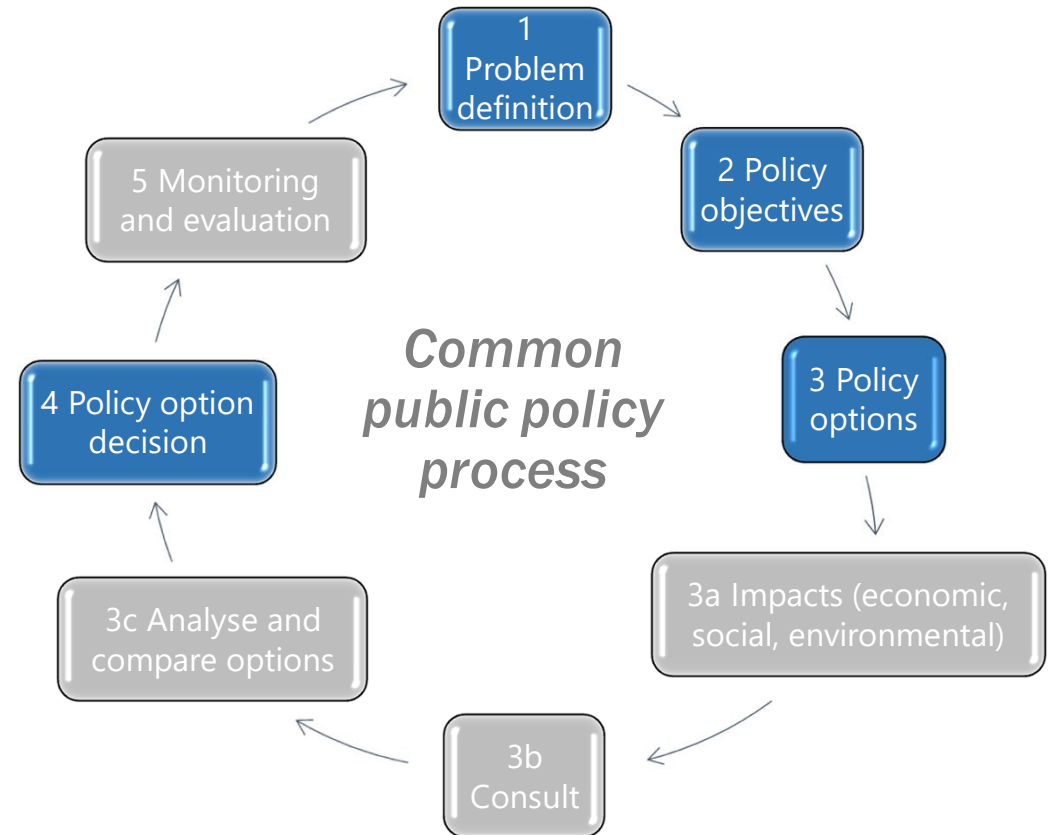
1 Problem definition

2 Policy objectives

3 Policy options

3a Impacts (economic, social, environmental)

3b Consult

3c Analyse and compare options

4 Policy option decision

5 Monitoring and evaluation

Common public policy process